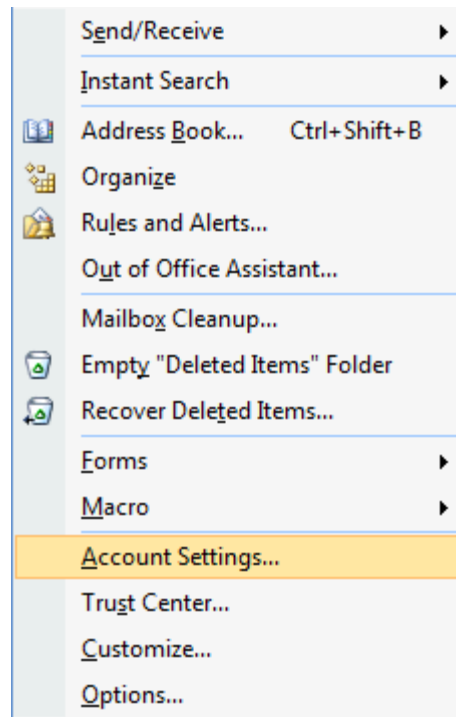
Send/Receive
Instant Search
Address Book... Ctrl+Shift+B
Organize
Rules and Alerts...
Out of Office Assistant...
Mailbox Cleanup...
Empty "Deleted Items" Folder
Recover Deleted Items...
Forms
Macro
Account Settings...
Trust Center...
Customize...
Options...